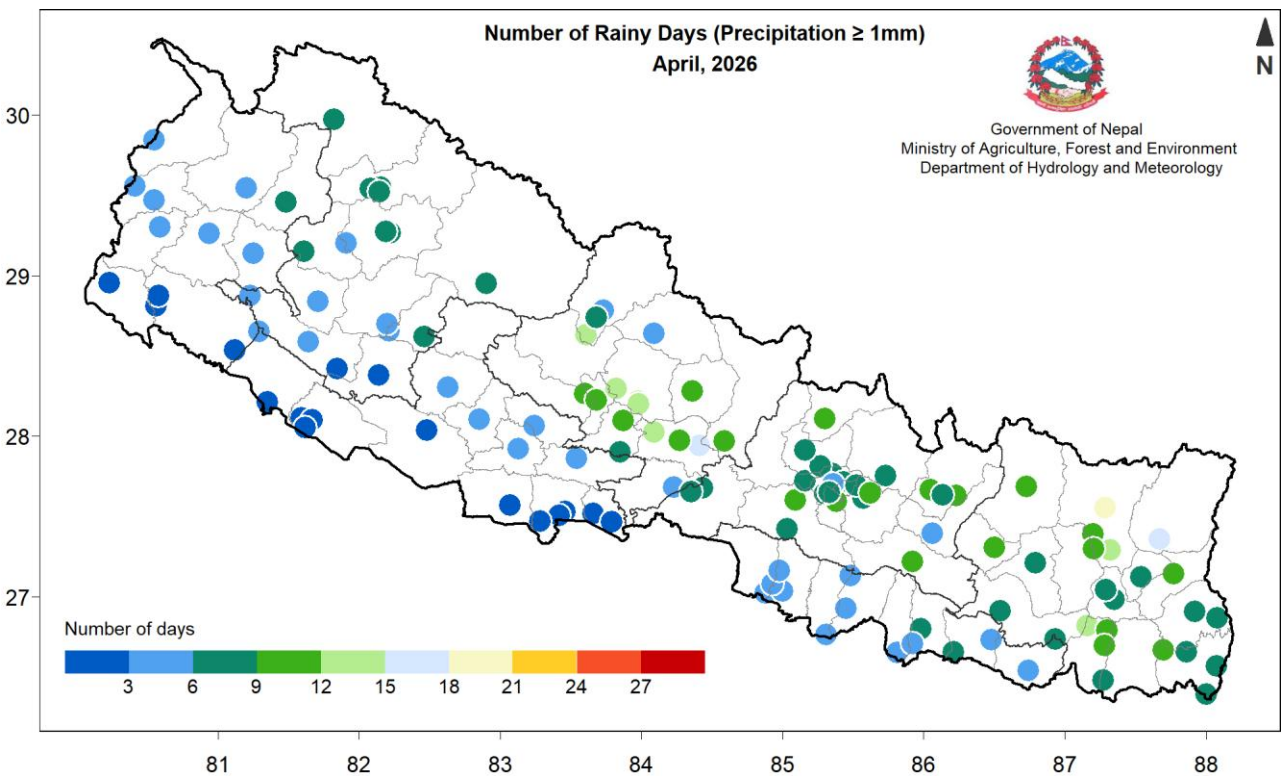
Number of Rainy Days (Precipitation ≥ 1mm)
April, 2026

N

Government of Nepal
Ministry of Agriculture, Forest and Environment
Department of Hydrology and Meteorology

30
29
28
27

Number of days
3 6 9 12 15 18 21 24 27

81 82 83 84 85 86 87 88